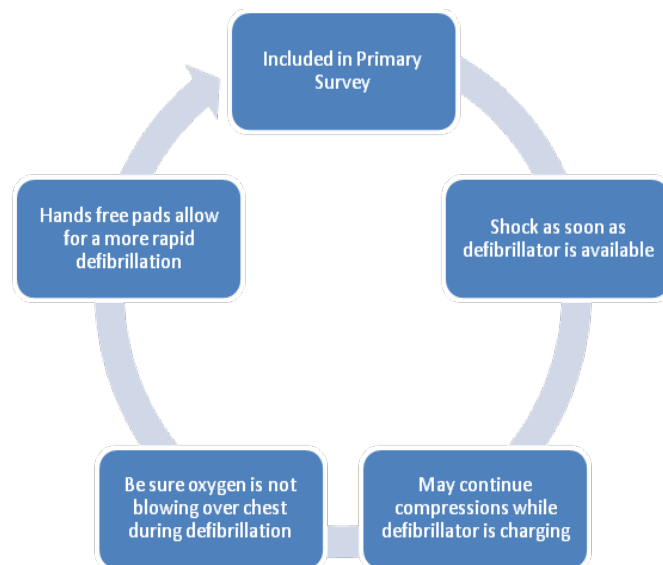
Included in Primary Survey

Shock as soon as defibrillator is available

May continue compressions while defibrillator is charging

Be sure oxygen is not blowing over chest during defibrillation

Hands free pads allow for a more rapid defibrillation